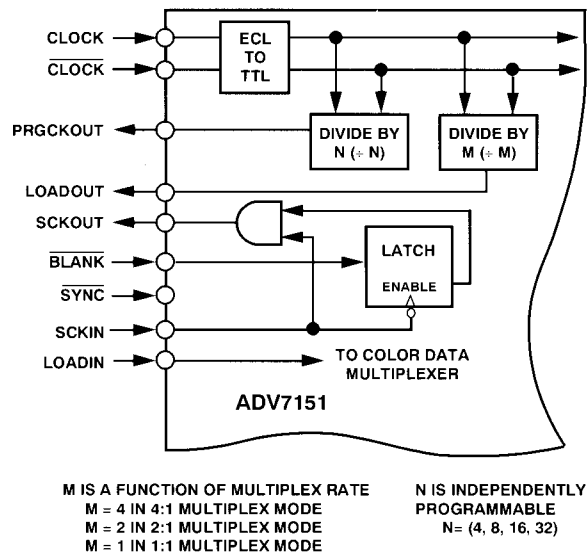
CLOCK
$\overline{CLOCK}$
ECL TO TTL
PRGCKOUT
DIVIDE BY N ($\div$ N)
DIVIDE BY M ($\div$ M)
LOADOUT
SCKOUT
$\overline{BLANK}$
LATCH
ENABLE
$\overline{SYNC}$
SCKIN
LOADIN
TO COLOR DATA MULTIPLEXER
ADV7151

M IS A FUNCTION OF MULTIPLEX RATE
M = 4 IN 4:1 MULTIPLEX MODE
M = 2 IN 2:1 MULTIPLEX MODE
M = 1 IN 1:1 MULTIPLEX MODE

N IS INDEPENDENTLY PROGRAMMABLE
N= (4, 8, 16, 32)